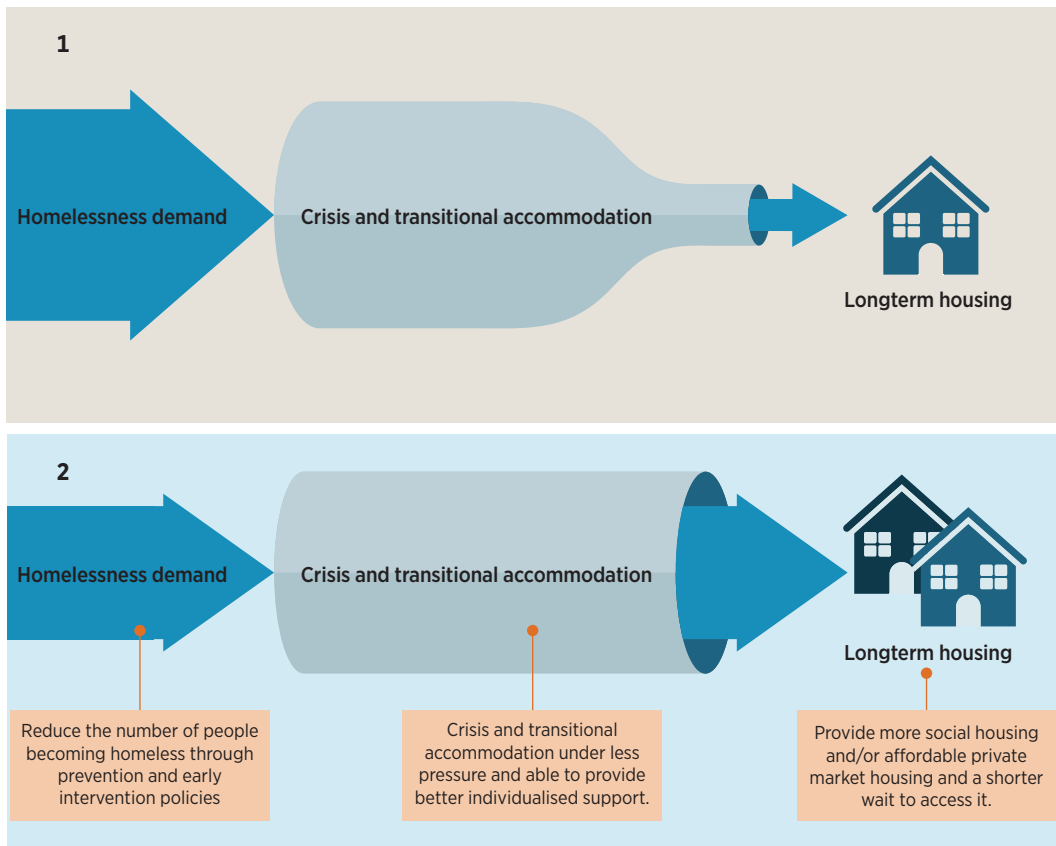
1

Homelessness demand

Crisis and transitional accommodation

Longterm housing

2

Homelessness demand

Crisis and transitional accommodation

Longterm housing

Reduce the number of people becoming homeless through prevention and early intervention policies

Crisis and transitional accommodation under less pressure and able to provide better individualised support.

Provide more social housing and/or affordable private market housing and a shorter wait to access it.